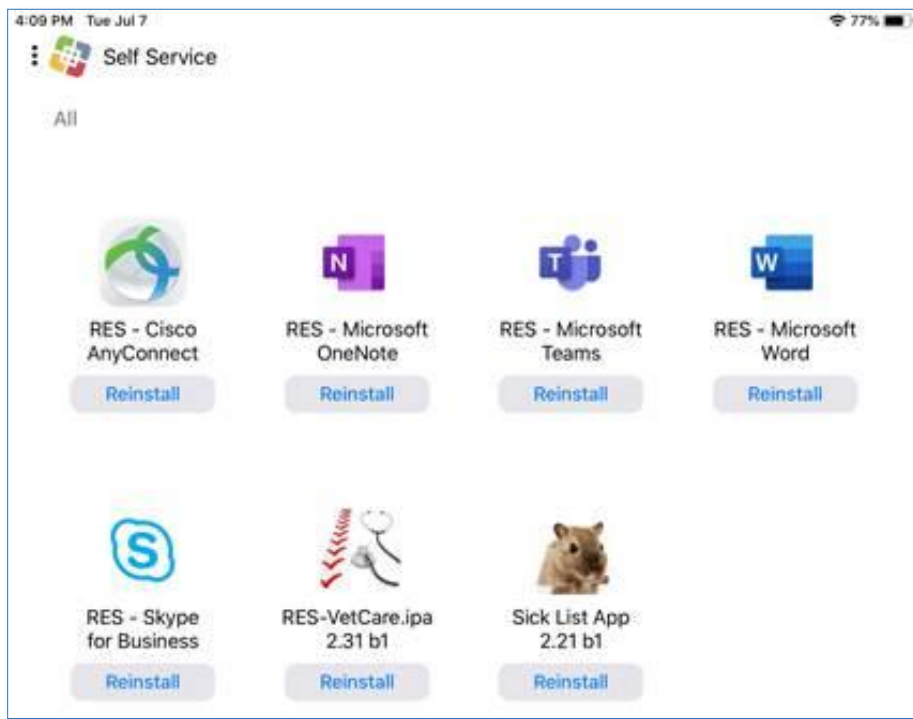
4:09 PM Tue Jul 7

77%

Self Service

All

N

RES - Cisco AnyConnect
Reinstall

RES - Microsoft OneNote
Reinstall

T

RES - Microsoft Teams
Reinstall

W

RES - Microsoft Word
Reinstall

S

RES - Skype for Business
Reinstall

RES-VetCare.ipa 2.31 b1
Reinstall

Sick List App 2.21 b1
Reinstall